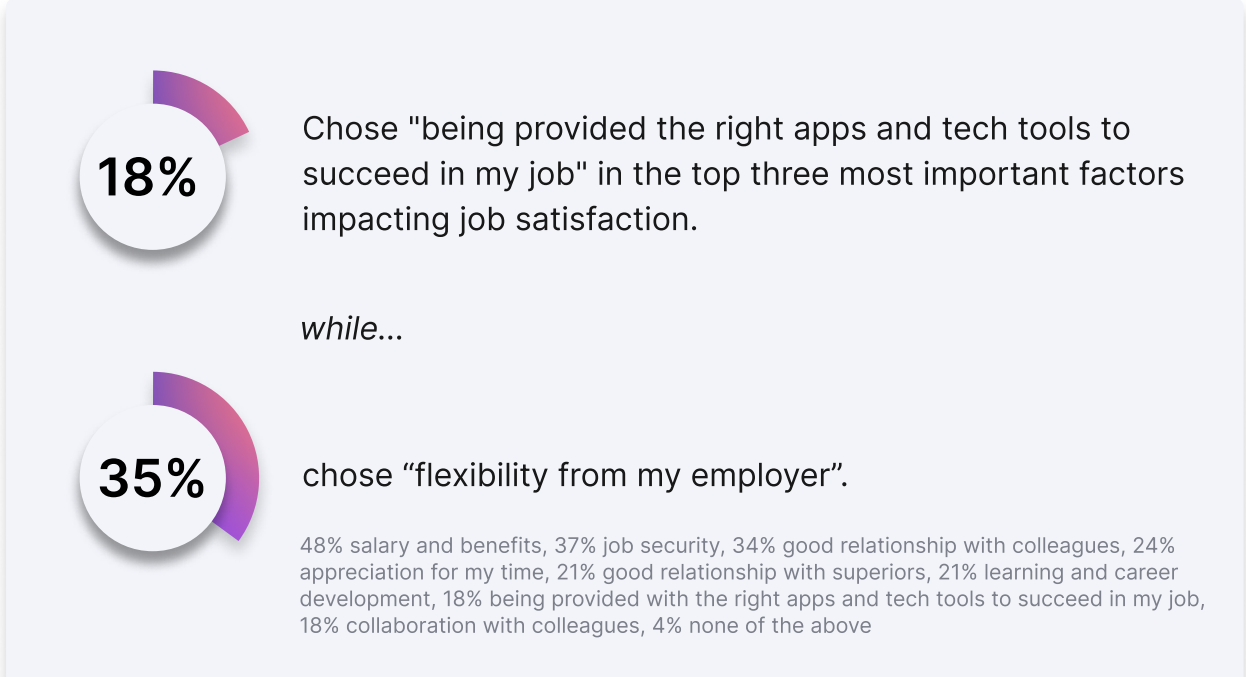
18%

Chose "being provided the right apps and tech tools to succeed in my job" in the top three most important factors impacting job satisfaction.

while...

35%

chose “flexibility from my employer”.

48% salary and benefits, 37% job security, 34% good relationship with colleagues, 24% appreciation for my time, 21% good relationship with superiors, 21% learning and career development, 18% being provided with the right apps and tech tools to succeed in my job, 18% collaboration with colleagues, 4% none of the above